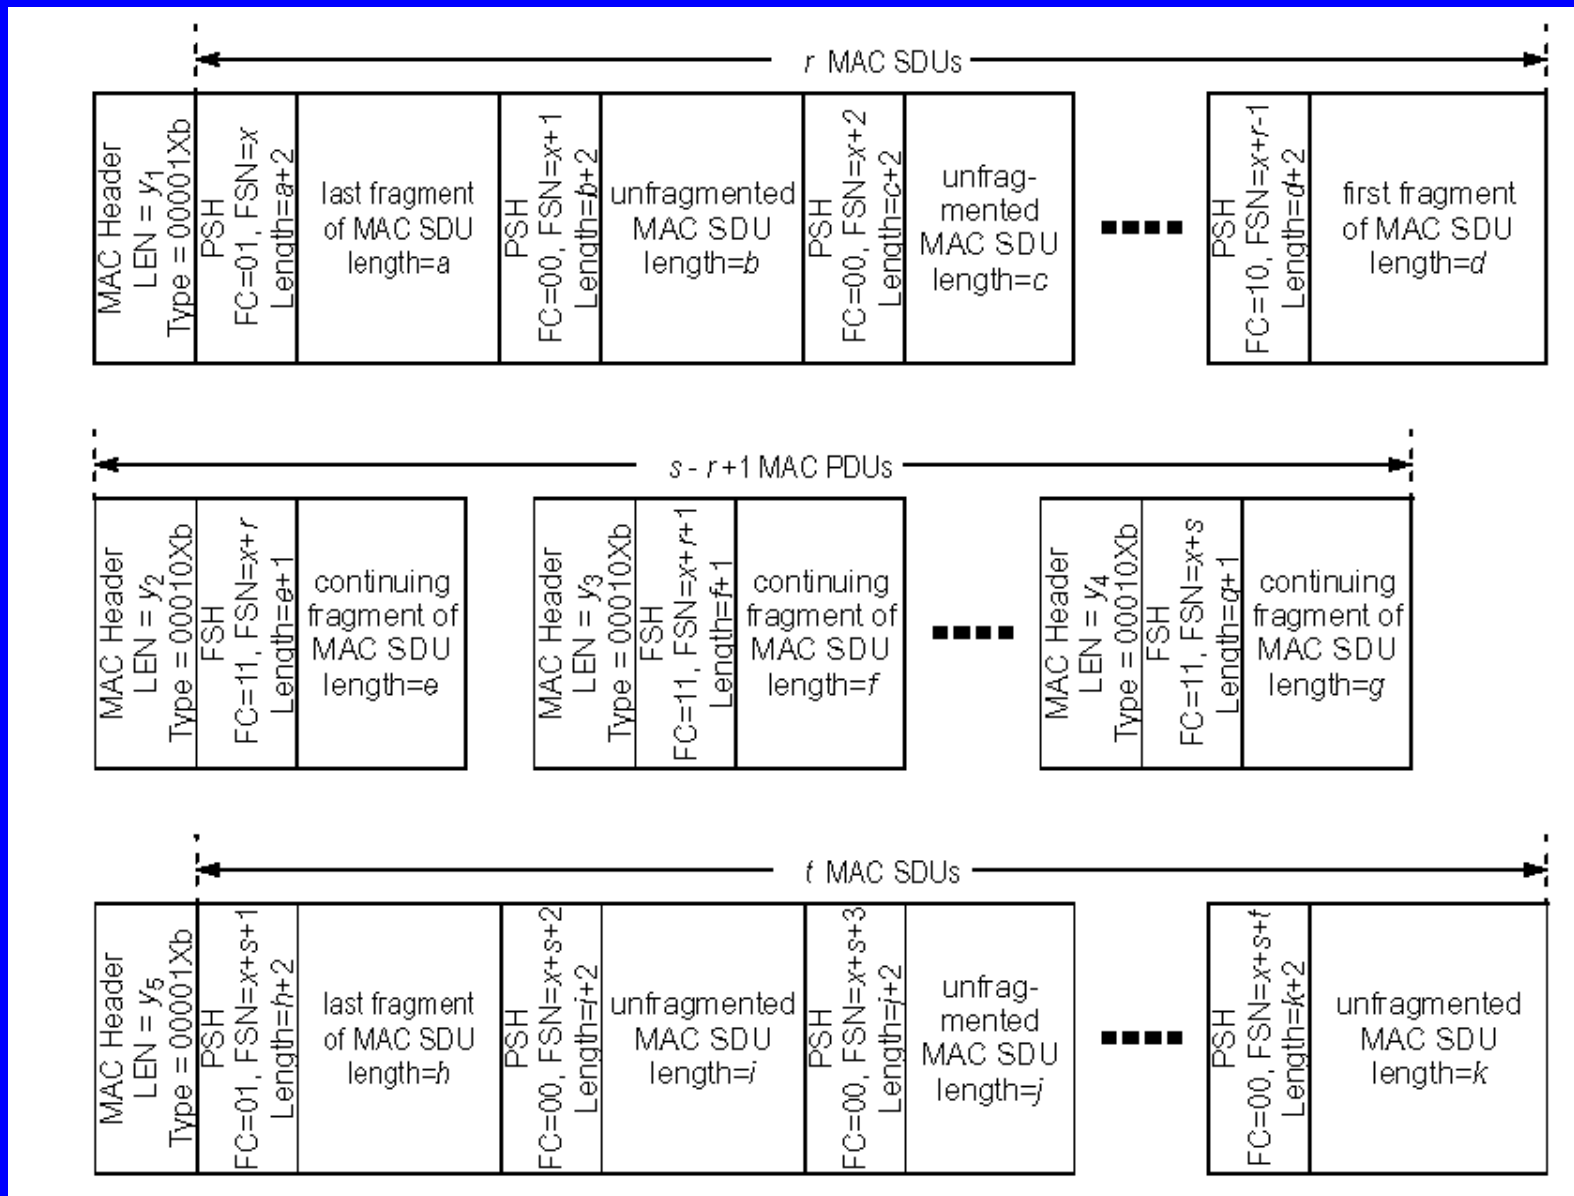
r MAC SDUs

MAC Header
LEN = $y_1$
Type = 00001Xb

PSH
FC=01, FSN=x
Length=a+2

last fragment of MAC SDU length=a

PSH
FC=00, FSN=x+1
Length=b+2

unfragmented MAC SDU length=b

PSH
FC=00, FSN=x+2
Length=c+2

unfragmented MAC SDU length=c

PSH
FC=10, FSN=x+r-1
Length=d+2

first fragment of MAC SDU length=d

s - r+1 MAC PDUs

MAC Header
LEN = $y_2$
Type = 00010Xb

FSH
FC=11, FSN=x+r
Length=e+1

continuing fragment of MAC SDU length=e

MAC Header
LEN = $y_3$
Type = 00010Xb

FSH
FC=11, FSN=x+r+1
Length=f+1

continuing fragment of MAC SDU length=f

MAC Header
LEN = $y_4$
Type = 00010Xb

FSH
FC=11, FSN=x+s
Length=g+1

continuing fragment of MAC SDU length=g

t MAC SDUs

MAC Header
LEN = $y_5$
Type = 00001Xb

PSH
FC=01, FSN=x+s+1
Length=h+2

last fragment of MAC SDU length=h

PSH
FC=00, FSN=x+s+2
Length=i+2

unfragmented MAC SDU length=i

PSH
FC=00, FSN=x+s+3
Length=j+2

unfragmented MAC SDU length=j

PSH
FC=00, FSN=x+s+t
Length=k+2

unfragmented MAC SDU length=k